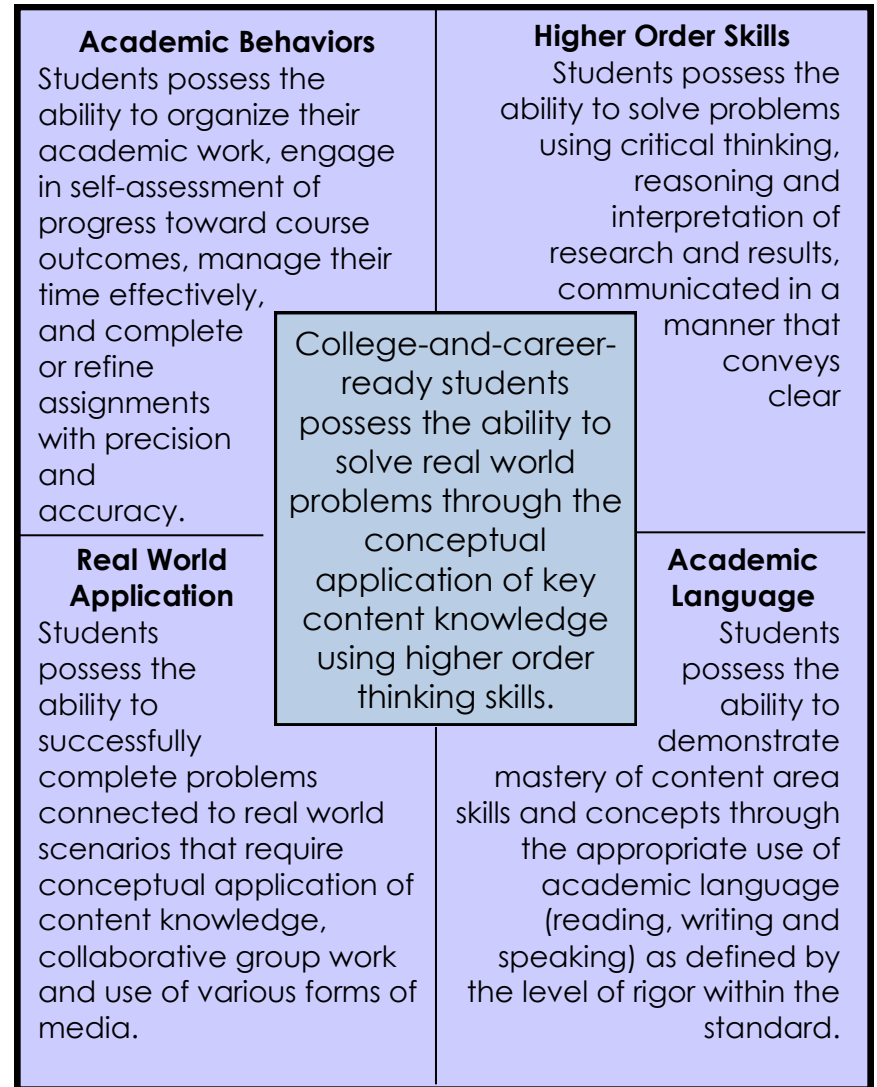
**Academic Behaviors**
Students possess the ability to organize their academic work, engage in self-assessment of progress toward course outcomes, manage their time effectively, and complete or refine assignments with precision and accuracy.

**Higher Order Skills**
Students possess the ability to solve problems using critical thinking, reasoning and interpretation of research and results, communicated in a manner that conveys clear

College-and-career-ready students possess the ability to solve real world problems through the conceptual application of key content knowledge using higher order thinking skills.

**Real World Application**
Students possess the ability to successfully complete problems connected to real world scenarios that require conceptual application of content knowledge, collaborative group work and use of various forms of media.

**Academic Language**
Students possess the ability to demonstrate mastery of content area skills and concepts through the appropriate use of academic language (reading, writing and speaking) as defined by the level of rigor within the standard.